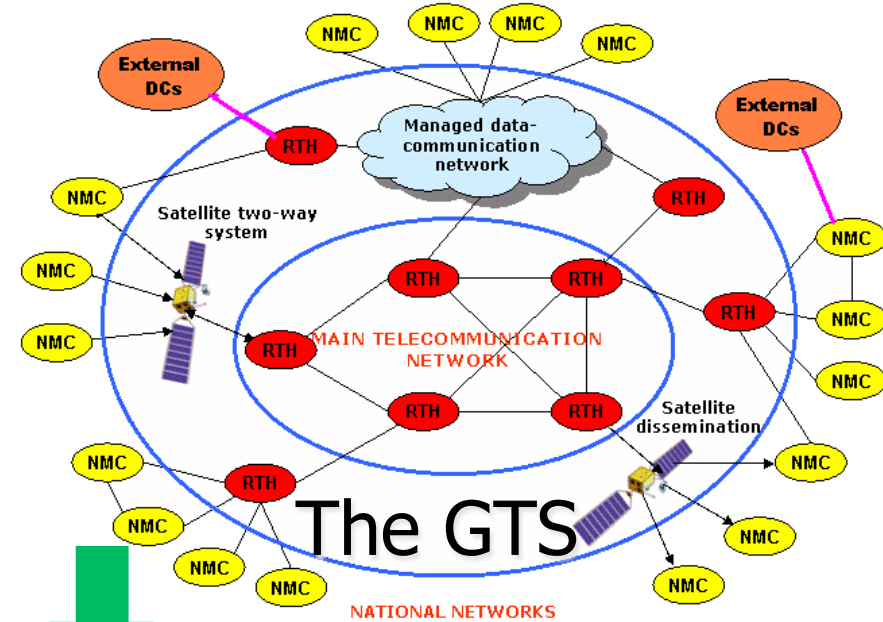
NMC

NMC

NMC

NMC

External DCs

Managed data-communication network

RTH

External DCs

NMC

RTH

Satellite two-way system

NMC

NMC

RTH

RTH

RTH

NMC

NMC

MAIN TELECOMMUNICATION NETWORK

RTH

NMC

NMC

RTH

RTH

Satellite dissemination

NMC

NMC

RTH

NMC

The GTS

NMC

NMC

NMC

NMC

NATIONAL NETWORKS